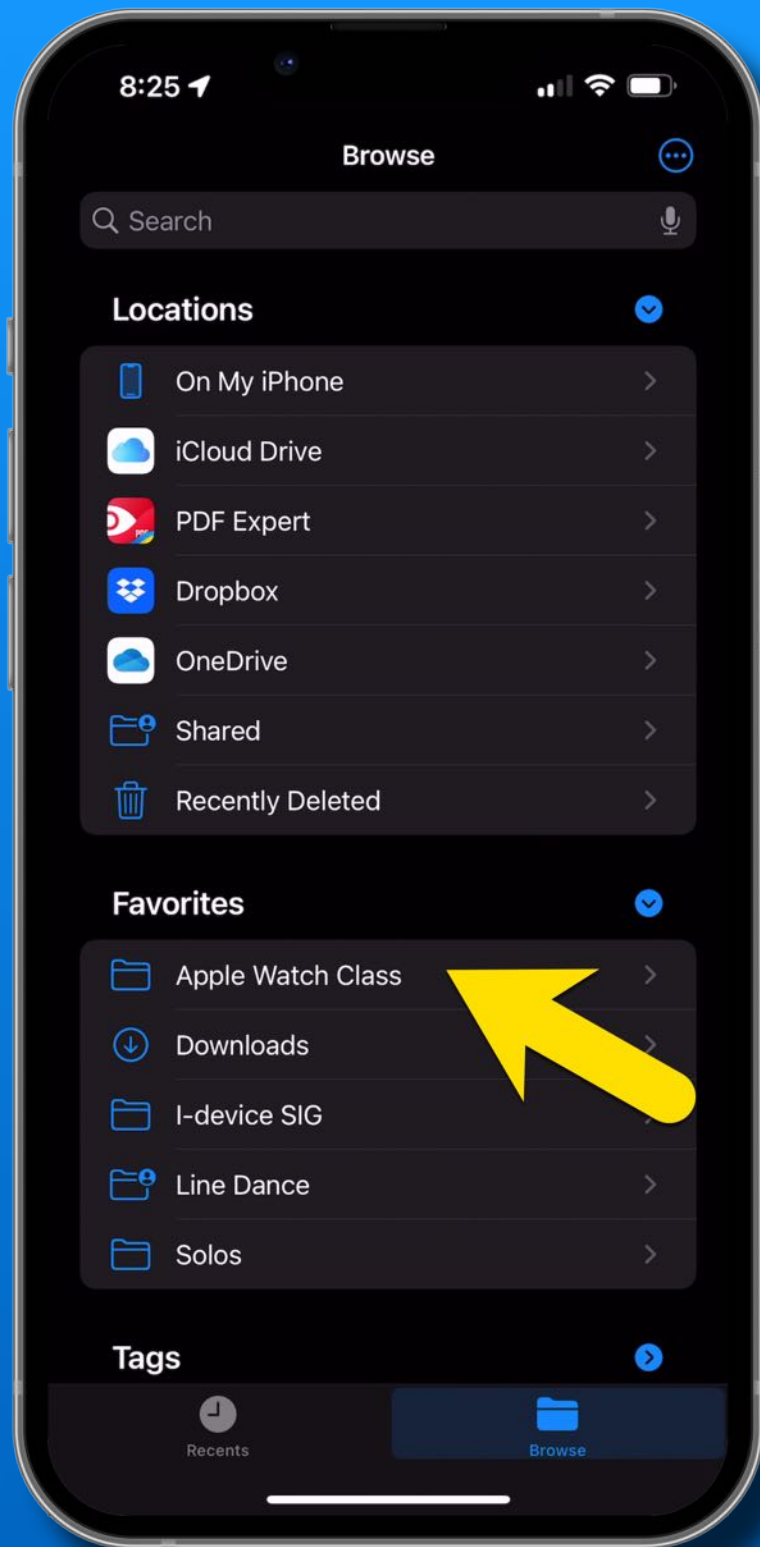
8:25

Browse

Search

Locations

On My iPhone

iCloud Drive

PDF Expert

Dropbox

OneDrive

Shared

Recently Deleted

Favorites

Apple Watch Class

Downloads

I-device SIG

Line Dance

Solos

Tags

Recents

Browse